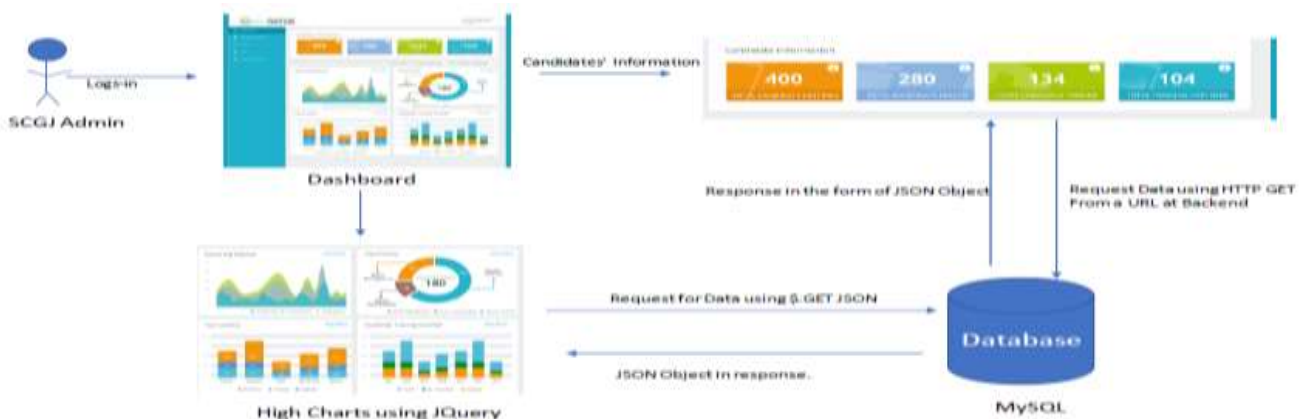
Logs-in

SCGJ Admin

Dashboard

Candidates' Information

Candidate Information

400

280

134

104

Response in the form of JSON Object

Request Data using HTTP GET From a URL at Backend

180

180

Request for Data using $.GET JSON

JSON Object in response.

Database

High Charts using JQuery

MySQL